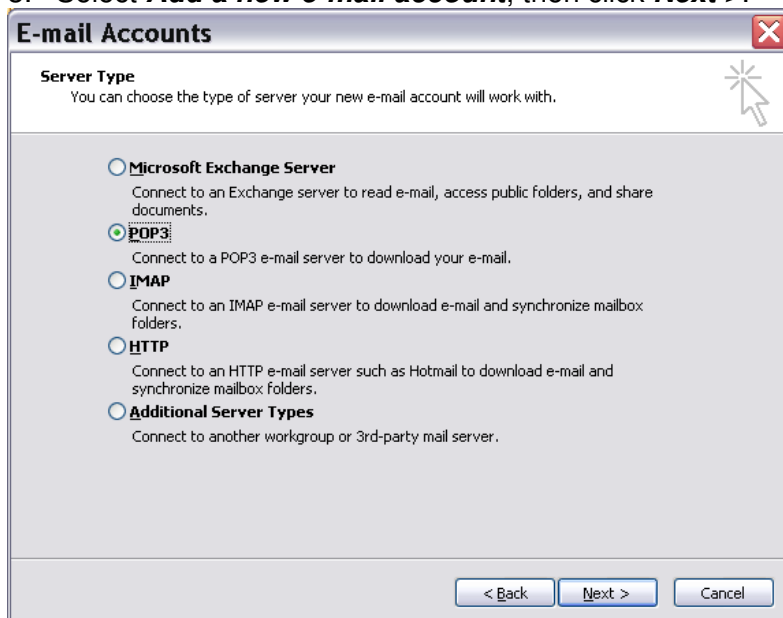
3. Select Add a new e-mail account, then click Next >.

E-mail Accounts

Server Type
You can choose the type of server your new e-mail account will work with.

Microsoft Exchange Server
Connect to an Exchange server to read e-mail, access public folders, and share documents.

POP3
Connect to a POP3 e-mail server to download your e-mail.

IMAP
Connect to an IMAP e-mail server to download e-mail and synchronize mailbox folders.

HTTP
Connect to an HTTP e-mail server such as Hotmail to download e-mail and synchronize mailbox folders.

Additional Server Types
Connect to another workgroup or 3rd-party mail server.

< Back | Next > | Cancel